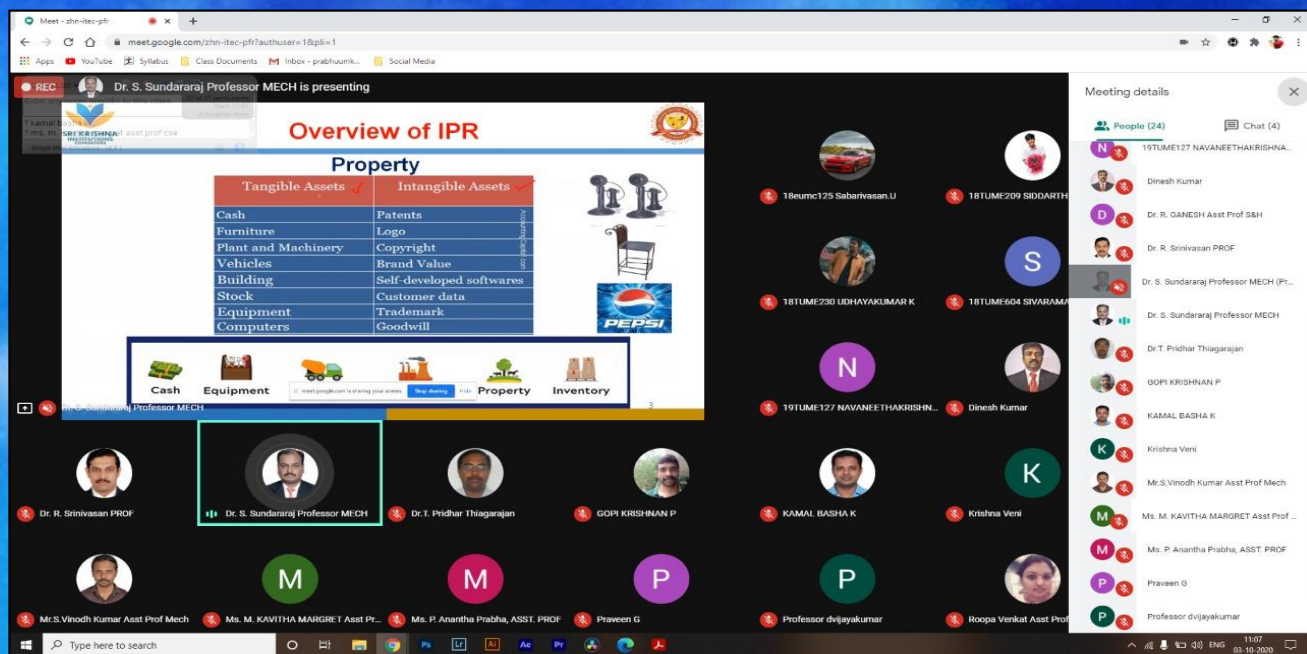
Meet - zhn-itec-pfr

meet.google.com/zhn-itec-pfr?authuser=1&pli=1

Apps YouTube Syllabus Class Documents Inbox - prabhuumk... Social Media

REC

Dr. S. Sundararaj Professor MECH is presenting

SRI KRISHNA INSTITUTIONS

Overview of IPR

Property

| Tangible Assets | Intangible Assets |
|---|---|
| Cash | Patents |
| Furniture | Logo |
| Plant and Machinery | Copyright |
| Vehicles | Brand Value |
| Building | Self-developed softwares |
| Stock | Customer data |
| Equipment | Trademark |
| Computers | Goodwill |

AccountingCapital.com

PEPSI

Cash Equipment Property Inventory

meet.google.com is sharing your screen. Stop sharing Hide

3

Dr. S. Sundararaj Professor MECH

18eumc125 Sabarivasan.U

18TUME209 SIDDARTH

18TUME230 UDHAYAKUMAR K

18TUME604 SIVARAMA

19TUME127 NAVANEETHAKRISHN...

Dinesh Kumar

Dr. R. Srinivasan PROF

Dr. S. Sundararaj Professor MECH

Dr.T. Pridhar Thiagarajan

GOPI KRISHNAN P

KAMAL BASHA K

Krishna Veni

Mr.S.Vinodh Kumar Asst Prof Mech

Ms. M. KAVITHA MARGRET Asst Pr...

Ms. P. Anantha Prabha, ASST. PROF

Praveen G

Professor dvijayakumar

Roopa Venkat Asst Prof

Meeting details

People (24)

Chat (4)

19TUME127 NAVANEETHAKRISHNA...

Dinesh Kumar

Dr. R. GANESH Asst Prof S&H

Dr. R. Srinivasan PROF

Dr. S. Sundararaj Professor MECH (Pr...

Dr. S. Sundararaj Professor MECH

Dr.T. Pridhar Thiagarajan

GOPI KRISHNAN P

KAMAL BASHA K

Krishna Veni

Mr.S.Vinodh Kumar Asst Prof Mech

Ms. M. KAVITHA MARGRET Asst Prof

Ms. P. Anantha Prabha, ASST. PROF

Praveen G

Professor dvijayakumar

Type here to search

ENG 11:07 03-10-2020